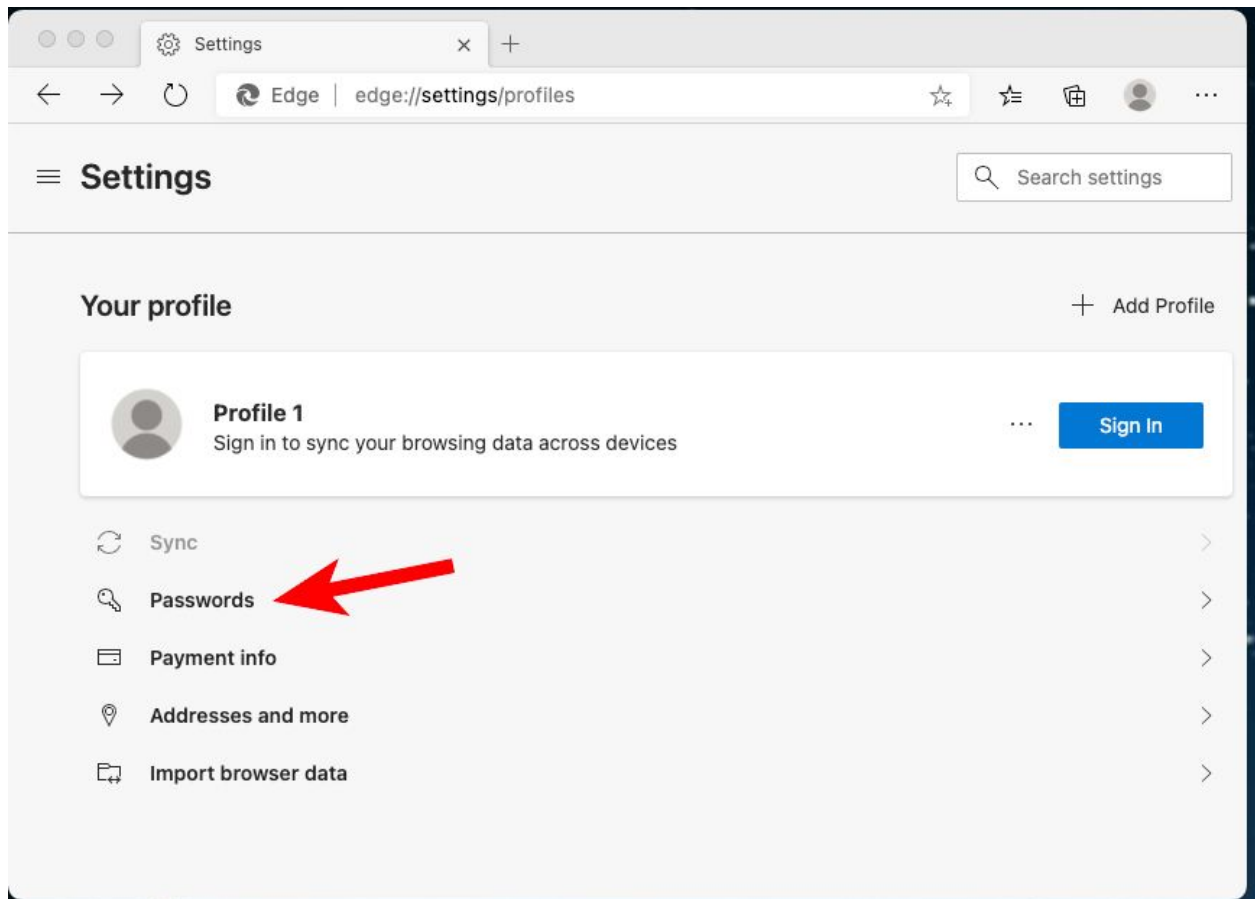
Settings

Edge | edge://settings/profiles

Settings

Search settings

Your profile

Add Profile

Profile 1
Sign in to sync your browsing data across devices

Sign In

Sync

Passwords

Payment info

Addresses and more

Import browser data